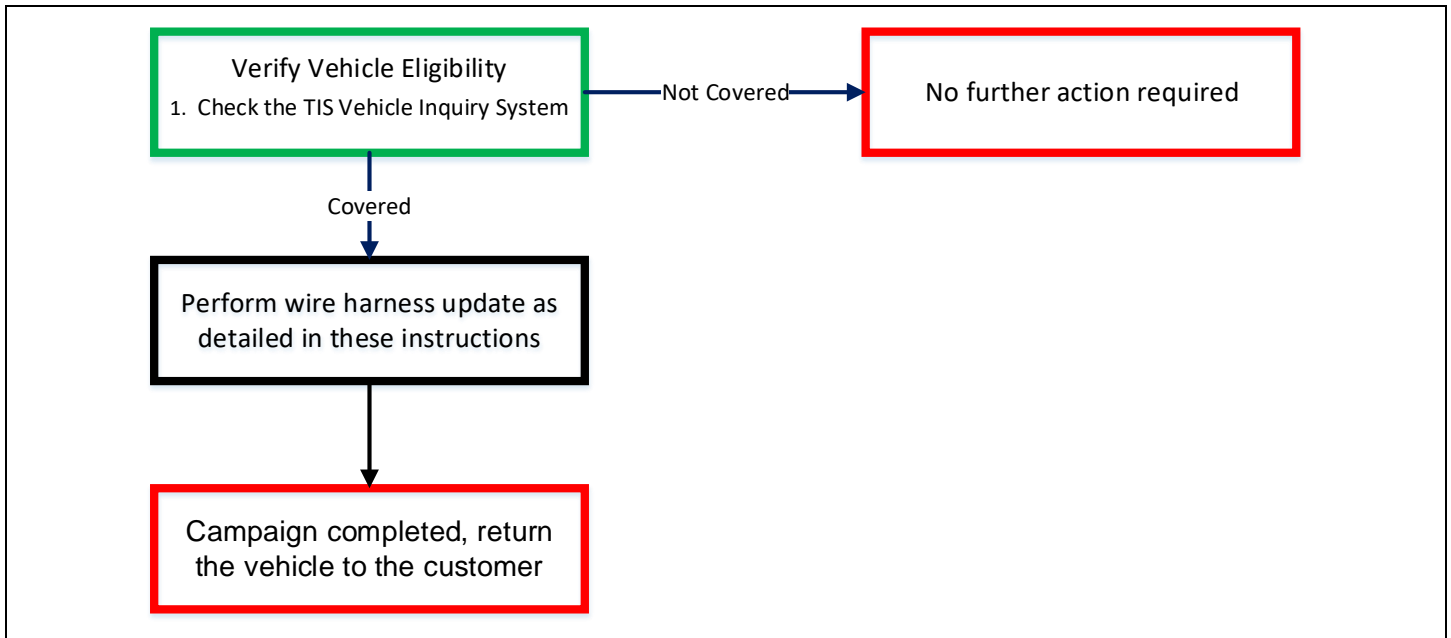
Verify Vehicle Eligibility
1. Check the TIS Vehicle Inquiry System

Not Covered

No further action required

Covered

Perform wire harness update as detailed in these instructions

Campaign completed, return the vehicle to the customer